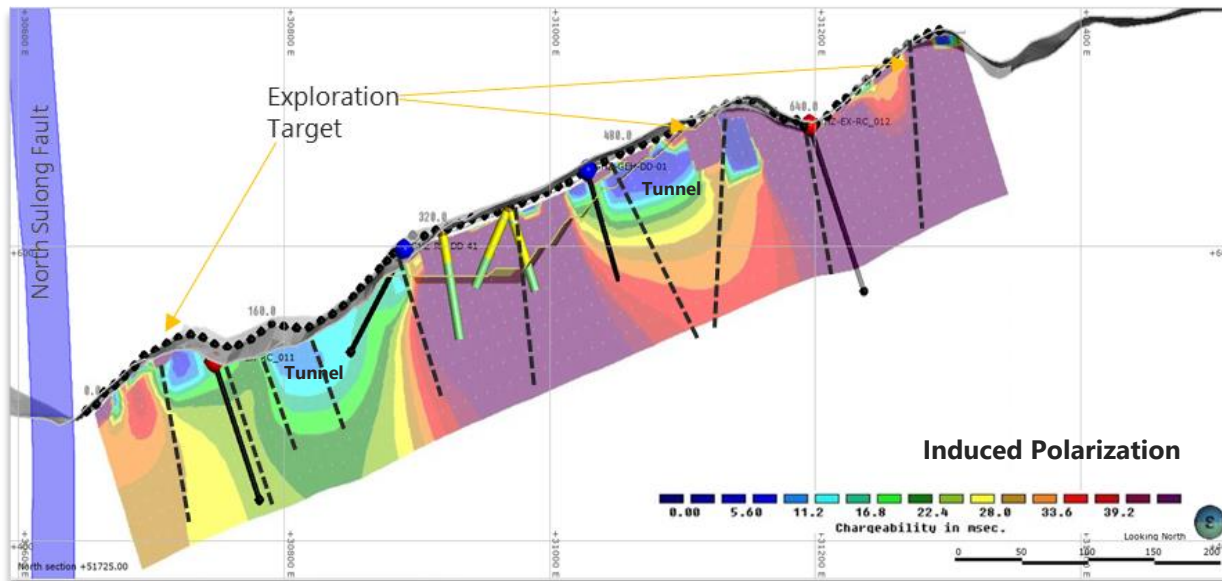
+30600 E

+30800 E

+31000 E

+31200 E

+31400 E

North Sulong Fault

Exploration Target

0.0

160.0

320.0

480.0

640.0

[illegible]C_011

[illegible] DD 41

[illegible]EM-DD-01

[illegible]Z-EX-RC_012

Tunnel

Tunnel

+60

+6

+600

Induced Polarization

0.00 5.60 11.2 16.8 22.4 28.0 33.6 39.2

Chargeability in msec.

Looking North

0 50 100 150 200

North section +51725.00

+30800 E

+31000 E

+31200 E